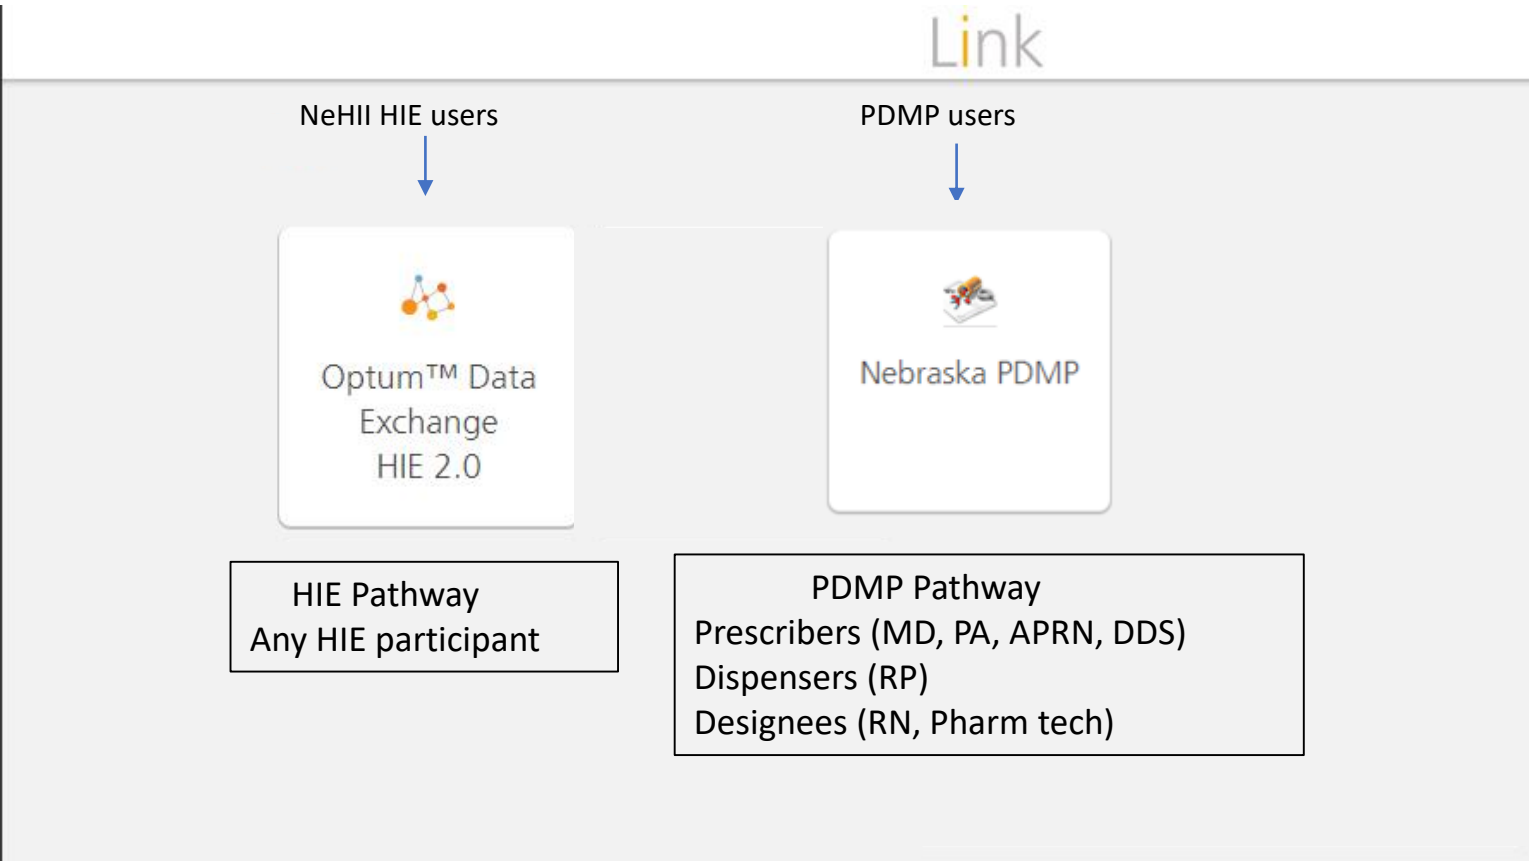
Link

NeHII HIE users

PDMP users

Optum™ Data Exchange HIE 2.0

Nebraska PDMP

HIE Pathway
Any HIE participant

PDMP Pathway
Prescribers (MD, PA, APRN, DDS)
Dispensers (RP)
Designees (RN, Pharm tech)